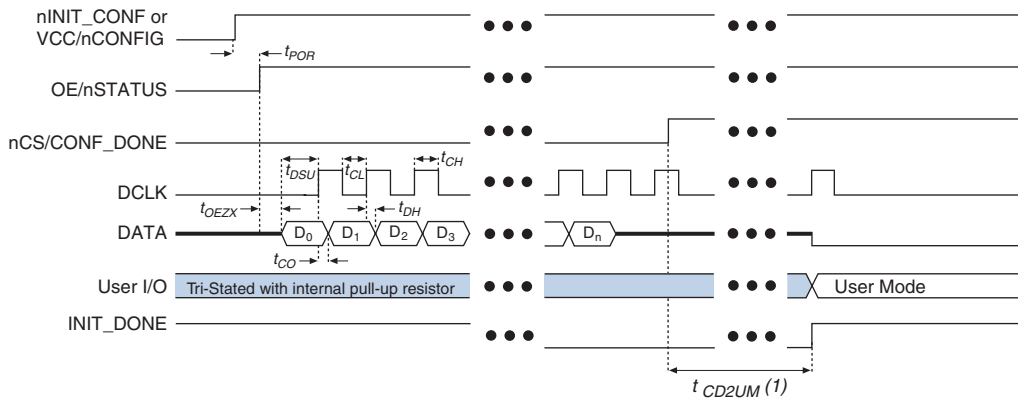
nINIT_CONF or VCC/nCONFIG

$t_{POR}$

OE/nSTATUS

nCS/CONF_DONE

$t_{DSU}$ $t_{CL}$ $t_{CH}$

DCLK

$t_{OEZX}$ $t_{DH}$

DATA

$D_0$ $D_1$ $D_2$ $D_3$ $D_n$

$t_{CO}$

User I/O

Tri-Stated with internal pull-up resistor

User Mode

INIT_DONE

$t_{CD2UM}$ (1)